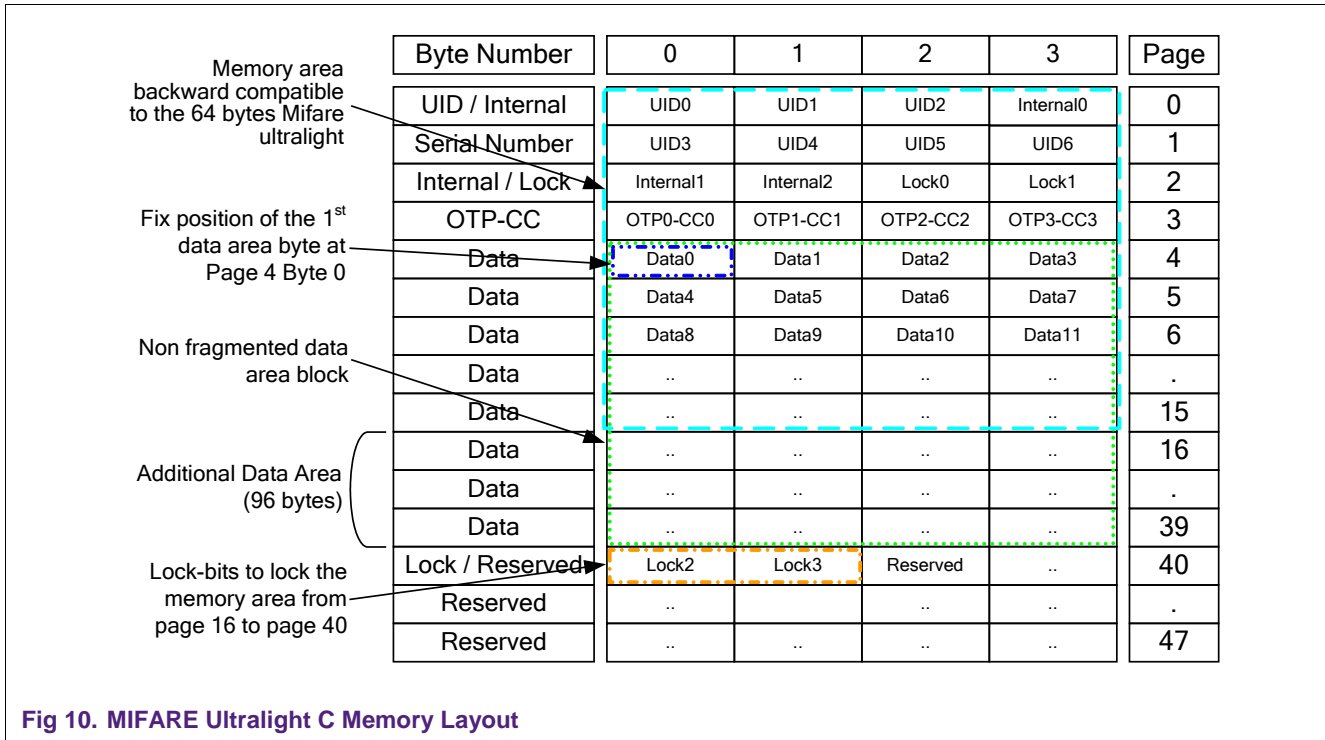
Memory area backward compatible to the 64 bytes Mifare ultralight

Fix position of the 1$^{st}$ data area byte at Page 4 Byte 0

Non fragmented data area block

Additional Data Area (96 bytes)

Lock-bits to lock the memory area from page 16 to page 40

| Byte Number | 0 | 1 | 2 | 3 | Page |
|---|---|---|---|---|---|
| UID / Internal | UID0 | UID1 | UID2 | Internal0 | 0 |
| Serial Number | UID3 | UID4 | UID5 | UID6 | 1 |
| Internal / Lock | Internal1 | Internal2 | Lock0 | Lock1 | 2 |
| OTP-CC | OTP0-CC0 | OTP1-CC1 | OTP2-CC2 | OTP3-CC3 | 3 |
| Data | Data0 | Data1 | Data2 | Data3 | 4 |
| Data | Data4 | Data5 | Data6 | Data7 | 5 |
| Data | Data8 | Data9 | Data10 | Data11 | 6 |
| Data | .. | .. | .. | .. | . |
| Data | .. | .. | .. | .. | 15 |
| Data | .. | .. | .. | .. | 16 |
| Data | .. | .. | .. | .. | . |
| Data | .. | .. | .. | .. | 39 |
| Lock / Reserved | Lock2 | Lock3 | Reserved | .. | 40 |
| Reserved | .. | | .. | .. | . |
| Reserved | .. | .. | .. | .. | 47 |

Fig 10. MIFARE Ultralight C Memory Layout